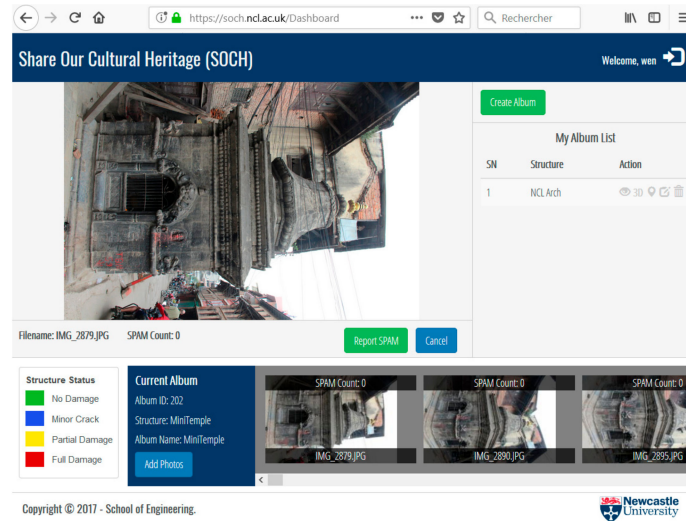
https://soch.ncl.ac.uk/Dashboard

Rechercher

Share Our Cultural Heritage (SOCH)

Welcome, wen

Create Album

My Album List

| SN | Structure | Action |
|---|---|---|
| 1 | NCL Arch | 3D |

Filename: IMG_2879.JPG SPAM Count: 0

Report SPAM

Cancel

Structure Status

No Damage

Minor Crack

Partial Damage

Full Damage

Current Album

Album ID: 202

Structure: MiniTemple

Album Name: MiniTemple

Add Photos

SPAM Count: 0

IMG_2879.JPG

SPAM Count: 0

IMG_2890.JPG

SPAM Count: 0

IMG_2895.JPG

Copyright © 2017 - School of Engineering.

Newcastle University